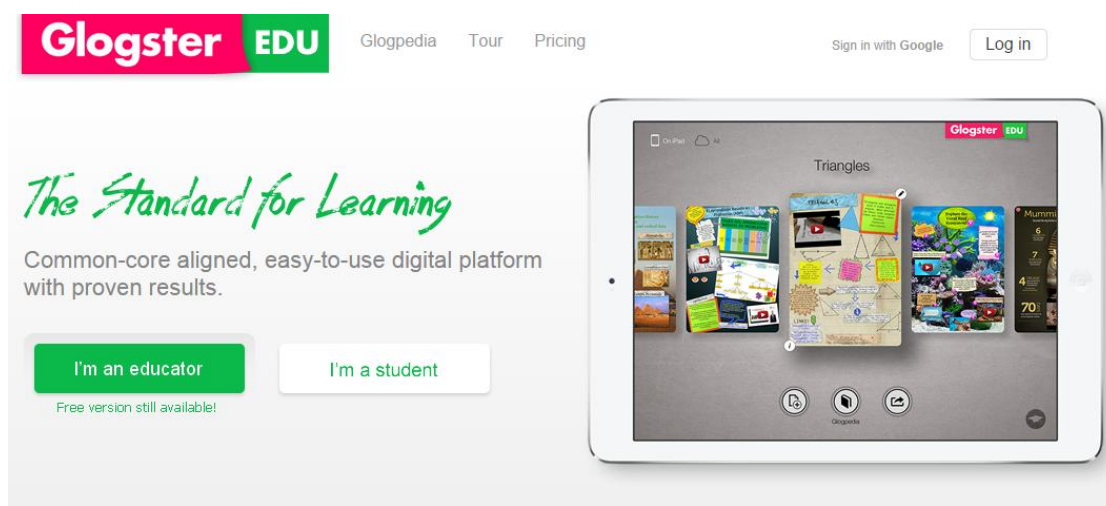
Glogster EDU

Glogpedia Tour Pricing

Sign in with Google

Log in

The Standard for Learning

Common-core aligned, easy-to-use digital platform with proven results.

I'm an educator

Free version still available!

I'm a student

Glogster EDU

On iPad All

Triangles

Glogpedia